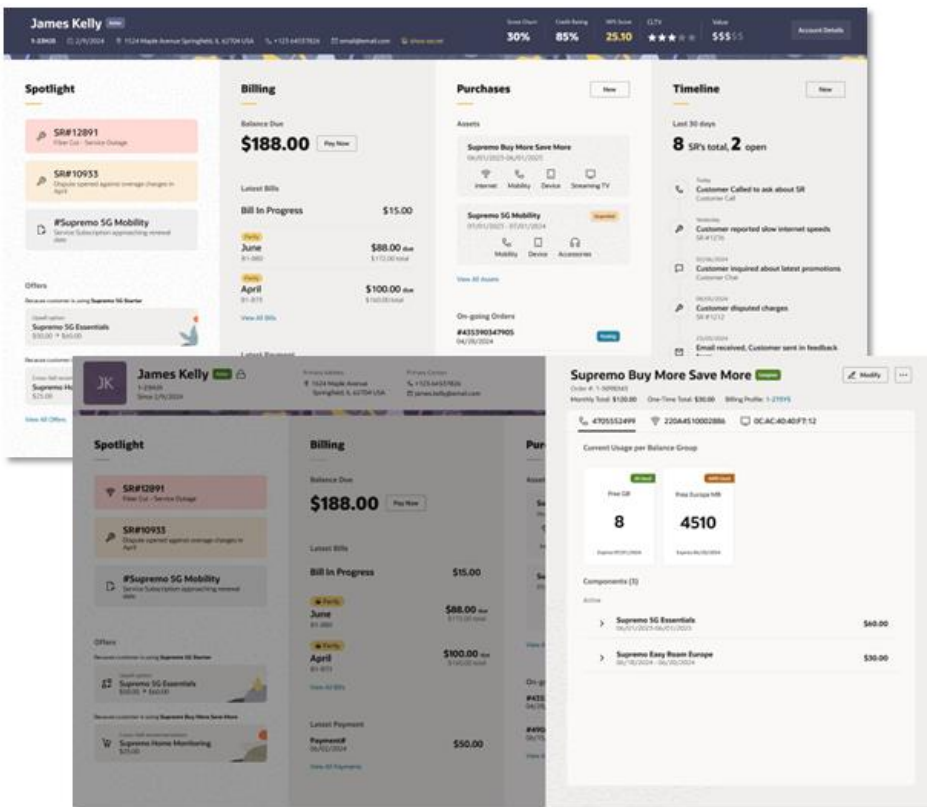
James Kelly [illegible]
1-23KOS 2/9/2024 1524 Maple Avenue Springfield, IL 62704 USA +123 64537826 email@email.com show secret

Green Churn 30% Credit Rating 85% NPS Score 25.10 CLTV ★★★ Value $$$$$ Account Details

Spotlight

SR#12891
Fiber Cut - Service Outage

SR#10933
Dispute opened against overage charges in April

#Supremo 5G Mobility
Service Subscription approaching renewal date

Offers
Because customer is using Supremo 5G Starter
Upsell option
Supremo 5G Essentials

Because customer is using
Supremo Ho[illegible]
$25.00

View All Offers

Billing

Balance Due
$188.00 Pay Now

Latest Bills
Bill In Progress $15.00

Partly
June $88.00 due
$172.00 total

Partly
April $100.00 due
$160.00 total

View All Bills

Latest Payment

Purchases New

Assets
Supremo Buy More Save More
06/01/2023-06/01/2025
Internet Mobility Device Streaming TV

Supremo 5G Mobility
07/01/2023 - 07/01/2024
Mobility Device Accessories

View All Assets

On-going Orders
#435390347905
04/29/2024

Timeline New

Last 30 days
8 SR's total, 2 open

Today
Customer Called to ask about SR
Customer Call

Yesterday
Customer reported slow internet speeds
SR #12891

02/06/2024
Customer inquired about latest promotions
Customer Chat

08/05/2024
Customer disputed charges
SR #10933

23/05/2024
Email received, Customer sent in feedback

JK James Kelly
1-23KOS
Since 2/9/2024

Primary Address
1524 Maple Avenue
Springfield, IL 62704 USA

Primary Contact
+123 64537826
james.kelly@email.com

Spotlight

SR#12891
Fiber Cut - Service Outage

SR#10933
Dispute opened against overage charges in April

#Supremo 5G Mobility
Service Subscription approaching renewal date

Offers
Because customer is using Supremo 5G Starter
Upsell option
Supremo 5G Essentials
$50.00 → $60.00

Because customer is using Supremo Buy More Save More
Cross-Sell option
Supremo Home Monitoring
$25.00

Billing

Balance Due
$188.00 Pay Now

Latest Bills
Bill In Progress $15.00

Partly
June $88.00 due
$172.00 total

Partly
April $100.00 due
$160.00 total

View All Bills

Latest Payment
Payment#
06/02/2024 $50.00

View All Payments

Pur

Supremo Buy More Save More
Order #: 1-5098565
Monthly Total: $120.00 One-Time Total: $30.00 Billing Profile: 1-2T9Y5
Modify ...

4705552499 220A45100028B6 0C:AC:40:40:F7:12

Current Usage per Balance Group

Free Gift
8

Free Europe MB
4510

Components (3)

Active
Supremo 5G Essentials
06/01/2023-06/01/2025
$60.00

Supremo Easy Roam Europe
06/18/2024 - 06/30/2024
$30.00